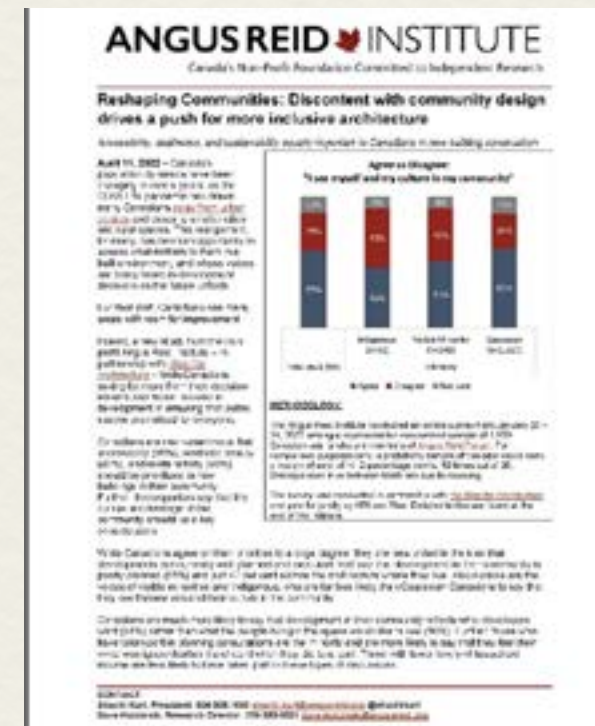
ANGUS REID INSTITUTE

Canada's Non-Profit Foundation Committed to Independent Research

Reshaping Communities: Discontent with community design drives a push for more inclusive architecture

Accessibility, aesthetics, and sustainability equally important to Canadians in new building construction

April 11, 2022 – Canada's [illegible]

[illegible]

Agree or disagree: "I see myself and my culture in my community"

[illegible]

METHODOLOGY:

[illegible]

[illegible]

CONTACT:

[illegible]